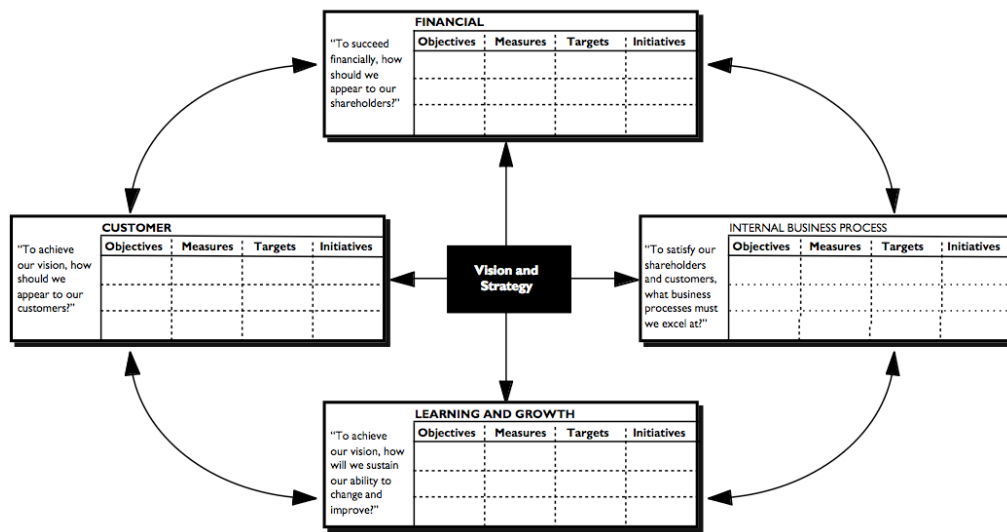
FINANCIAL

"To succeed financially, how should we appear to our shareholders?"

| Objectives | Measures | Targets | Initiatives |
|---|---|---|---|
| | | | |
| | | | |
| | | | |

CUSTOMER

"To achieve our vision, how should we appear to our customers?"

| Objectives | Measures | Targets | Initiatives |
|---|---|---|---|
| | | | |
| | | | |
| | | | |

Vision and Strategy

INTERNAL BUSINESS PROCESS

"To satisfy our shareholders and customers, what business processes must we excel at?"

| Objectives | Measures | Targets | Initiatives |
|---|---|---|---|
| | | | |
| | | | |
| | | | |

LEARNING AND GROWTH

"To achieve our vision, how will we sustain our ability to change and improve?"

| Objectives | Measures | Targets | Initiatives |
|---|---|---|---|
| | | | |
| | | | |
| | | | |